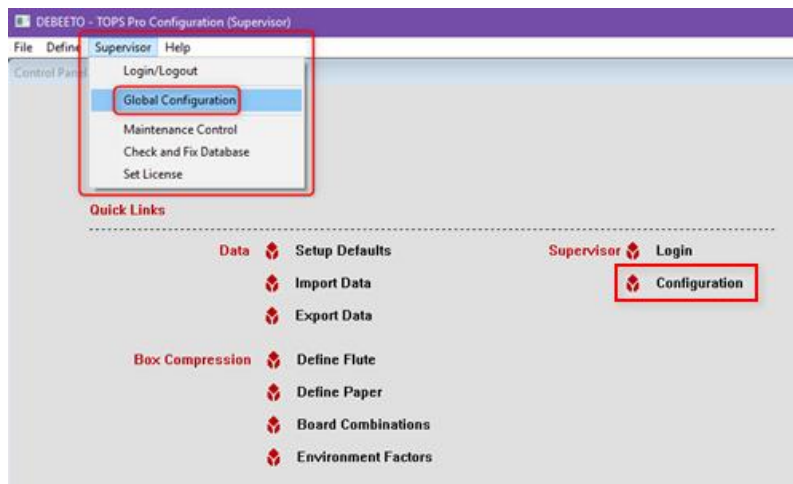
DEBEETO - TOPS Pro Configuration (Supervisor)

File Define Supervisor Help

Control Panel

Login/Logout

Global Configuration

Maintenance Control

Check and Fix Database

Set License

Quick Links

Data Setup Defaults

Import Data

Export Data

Supervisor Login

Configuration

Box Compression Define Flute

Define Paper

Board Combinations

Environment Factors